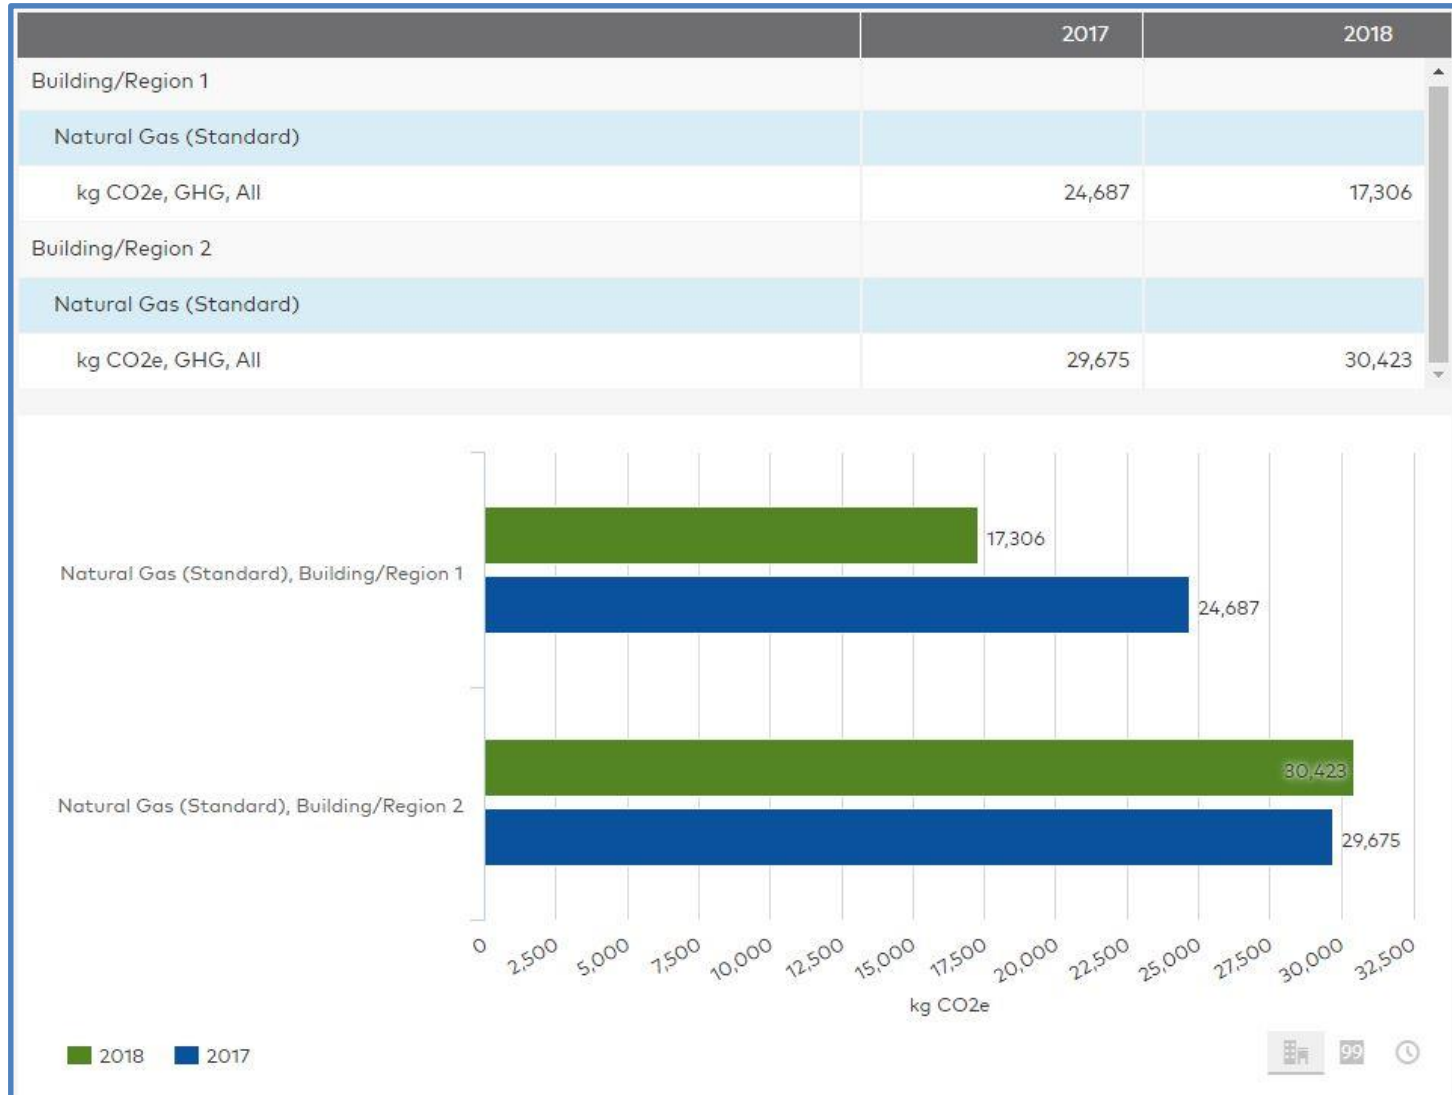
| | 2017 | 2018 |
|---|---|---|
| Building/Region 1 | | |
| Natural Gas (Standard) | | |
| kg CO2e, GHG, All | 24,687 | 17,306 |
| Building/Region 2 | | |
| Natural Gas (Standard) | | |
| kg CO2e, GHG, All | 29,675 | 30,423 |

Natural Gas (Standard), Building/Region 1
17,306
24,687
Natural Gas (Standard), Building/Region 2
30,423
29,675

0 2,500 5,000 7,500 10,000 12,500 15,000 17,500 20,000 22,500 25,000 27,500 30,000 32,500
kg CO2e

2018 2017

99